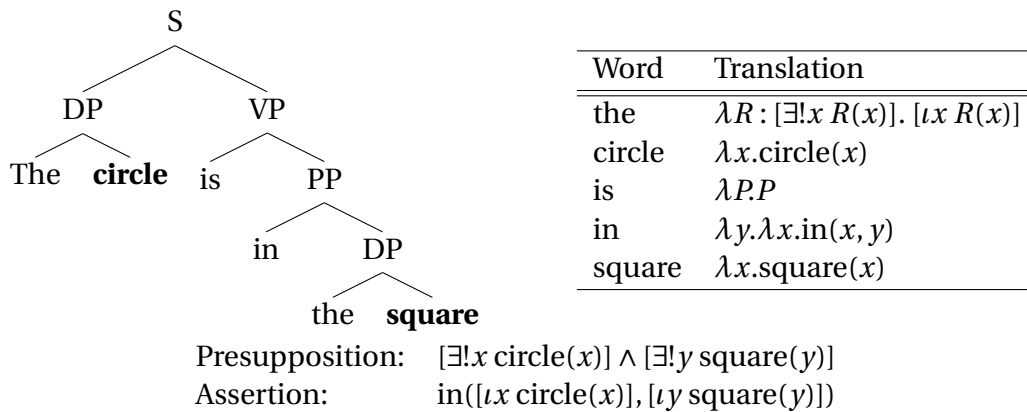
S

DP VP

The **circle** is PP

in DP

the **square**

| Word | Translation |
|---|---|
| the | $\lambda R : [\exists! x\, R(x)].\ [\iota x\, R(x)]$ |
| circle | $\lambda x.\text{circle}(x)$ |
| is | $\lambda P.P$ |
| in | $\lambda y.\lambda x.\text{in}(x, y)$ |
| square | $\lambda x.\text{square}(x)$ |

Presupposition: $[\exists! x\ \text{circle}(x)] \wedge [\exists! y\ \text{square}(y)]$
Assertion: $\text{in}([\iota x\ \text{circle}(x)], [\iota y\ \text{square}(y)])$